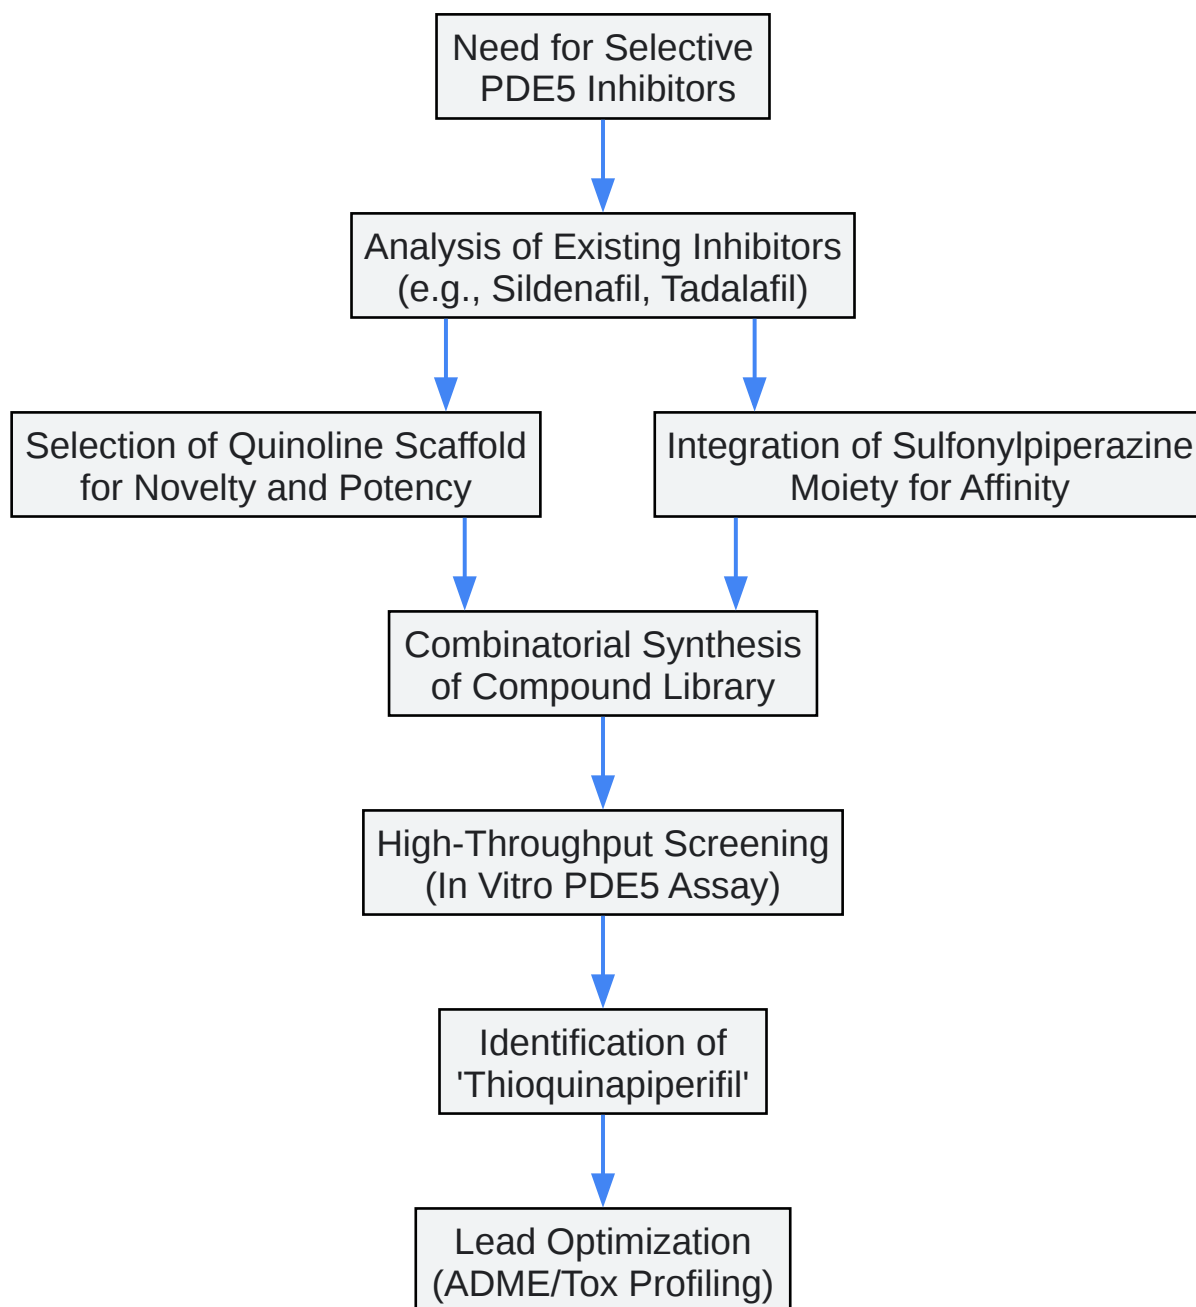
Need for Selective PDE5 Inhibitors

Analysis of Existing Inhibitors (e.g., Sildenafil, Tadalafil)

Selection of Quinoline Scaffold for Novelty and Potency

Integration of Sulfonylpiperazine Moiety for Affinity

Combinatorial Synthesis of Compound Library

High-Throughput Screening (In Vitro PDE5 Assay)

Identification of 'Thioquinapiperifil'

Lead Optimization (ADME/Tox Profiling)